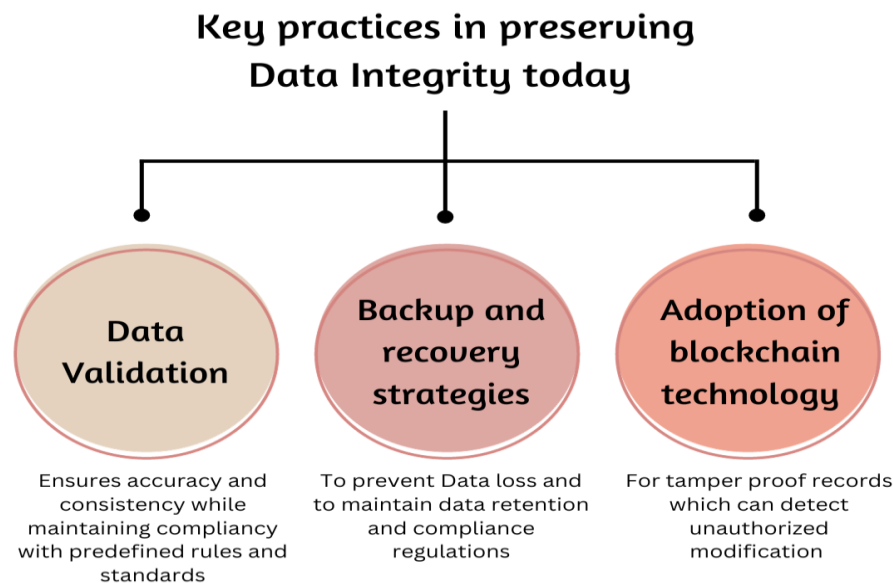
Key practices in preserving Data Integrity today

Data Validation

Ensures accuracy and consistency while maintaining compliancy with predefined rules and standards

Backup and recovery strategies

To prevent Data loss and to maintain data retention and compliance regulations

Adoption of blockchain technology

For tamper proof records which can detect unauthorized modification